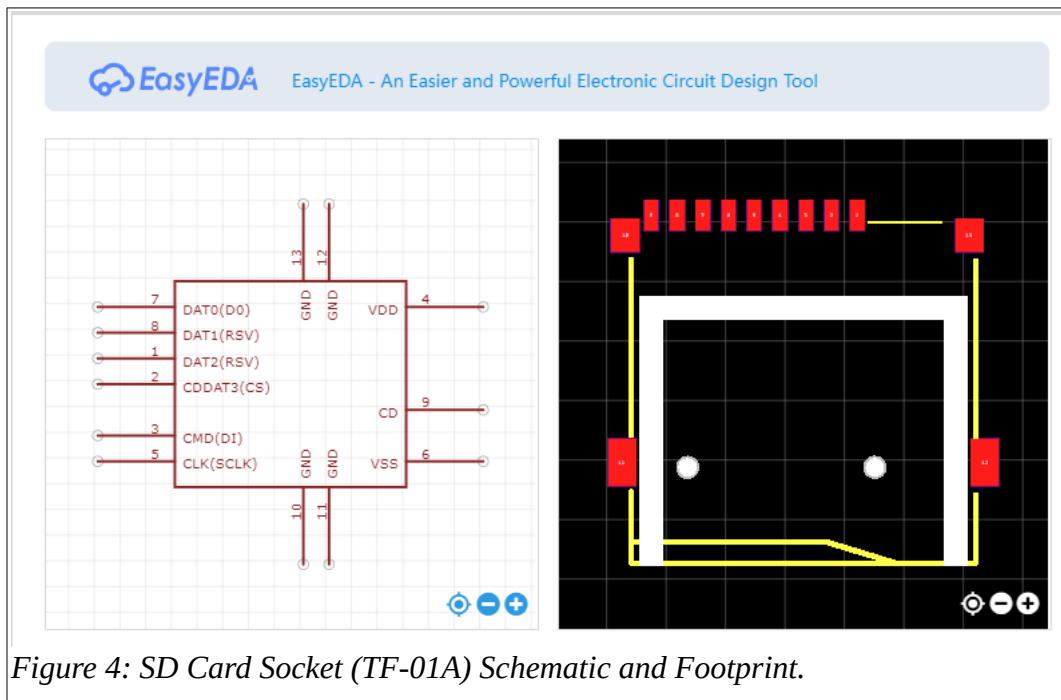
EasyEDA EasyEDA - An Easier and Powerful Electronic Circuit Design Tool

13 12
GND GND
7 DAT0(D0)
8 DAT1(RSV)
1 DAT2(RSV)
2 CDDAT3(CS)
3 CMD(DI)
5 CLK(SCLK)
VDD 4
CD 9
VSS 6
GND GND
10 11

Figure 4: SD Card Socket (TF-01A) Schematic and Footprint.